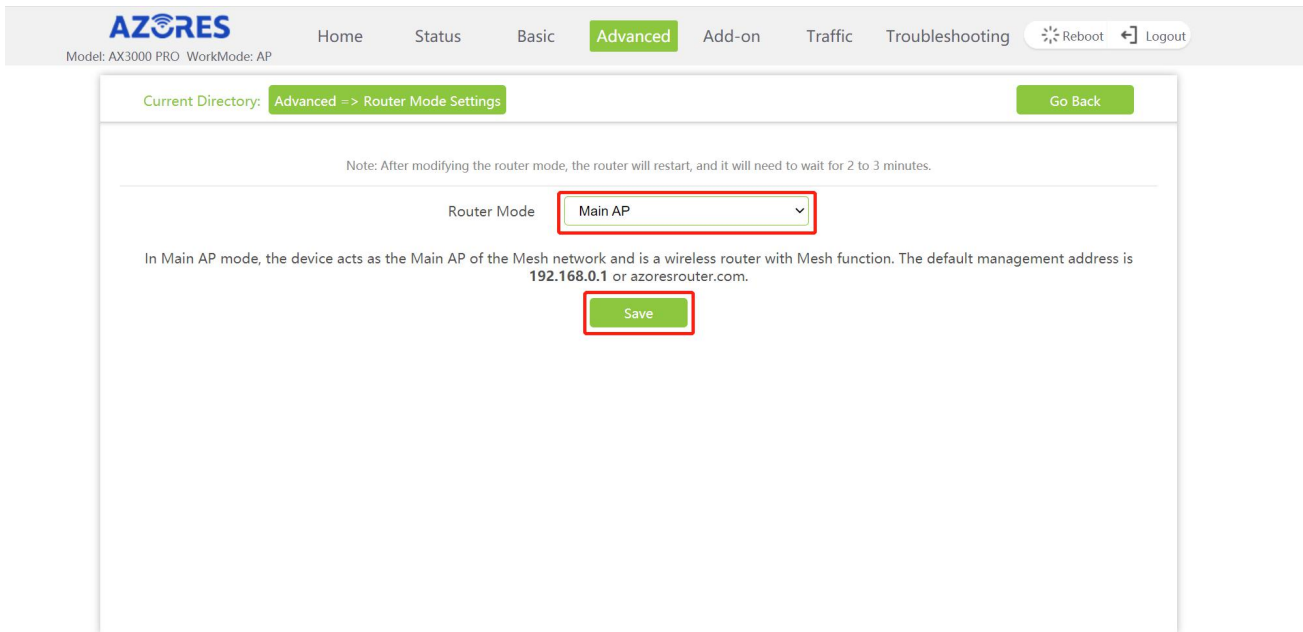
AZORES
Model: AX3000 PRO WorkMode: AP

Home Status Basic Advanced Add-on Traffic Troubleshooting Reboot Logout

Current Directory: Advanced => Router Mode Settings

Go Back

Note: After modifying the router mode, the router will restart, and it will need to wait for 2 to 3 minutes.

Router Mode Main AP

In Main AP mode, the device acts as the Main AP of the Mesh network and is a wireless router with Mesh function. The default management address is **192.168.0.1** or azoresrouter.com.

Save